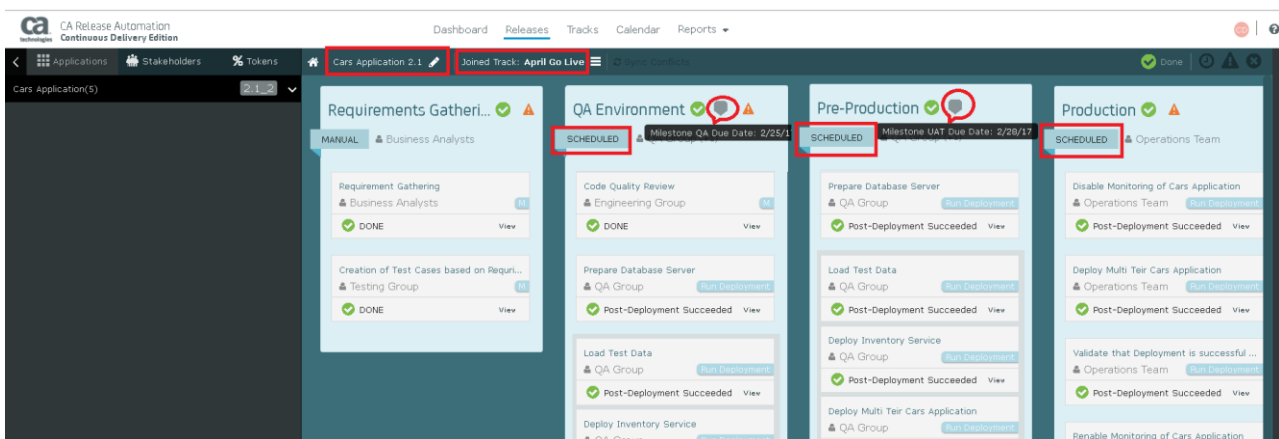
ca technologies CA Release Automation Continuous Delivery Edition

Dashboard Releases Tracks Calendar Reports

Applications Stakeholders Tokens

Cars Application(5) 2.1_2

Cars Application 2.1

Joined Track: April Go Live

Sync Conflicts

Done

Requirements Gatheri...

MANUAL Business Analysts

Requirement Gathering
Business Analysts M
DONE View

Creation of Test Cases based on Requiri...
Testing Group M
DONE View

QA Environment

SCHEDULED Milestone QA Due Date: 2/25/1

Code Quality Review
Engineering Group M
DONE View

Prepare Database Server
QA Group Run Deployment
Post-Deployment Succeeded View

Load Test Data
QA Group Run Deployment
Post-Deployment Succeeded View

Deploy Inventory Service
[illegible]

Pre-Production

SCHEDULED Milestone UAT Due Date: 2/28/17

Prepare Database Server
QA Group Run Deployment
Post-Deployment Succeeded View

Load Test Data
QA Group Run Deployment
Post-Deployment Succeeded View

Deploy Inventory Service
QA Group Run Deployment
Post-Deployment Succeeded View

Deploy Multi Teir Cars Application
QA Group Run Deployment

Production

SCHEDULED Operations Team

Disable Monitoring of Cars Application
Operations Team Run Deployment
Post-Deployment Succeeded View

Deploy Multi Teir Cars Application
Operations Team Run Deployment
Post-Deployment Succeeded View

Validate that Deployment is successful ...
Operations Team Run Deployment
Post-Deployment Succeeded View

Renable Monitoring of Cars Application